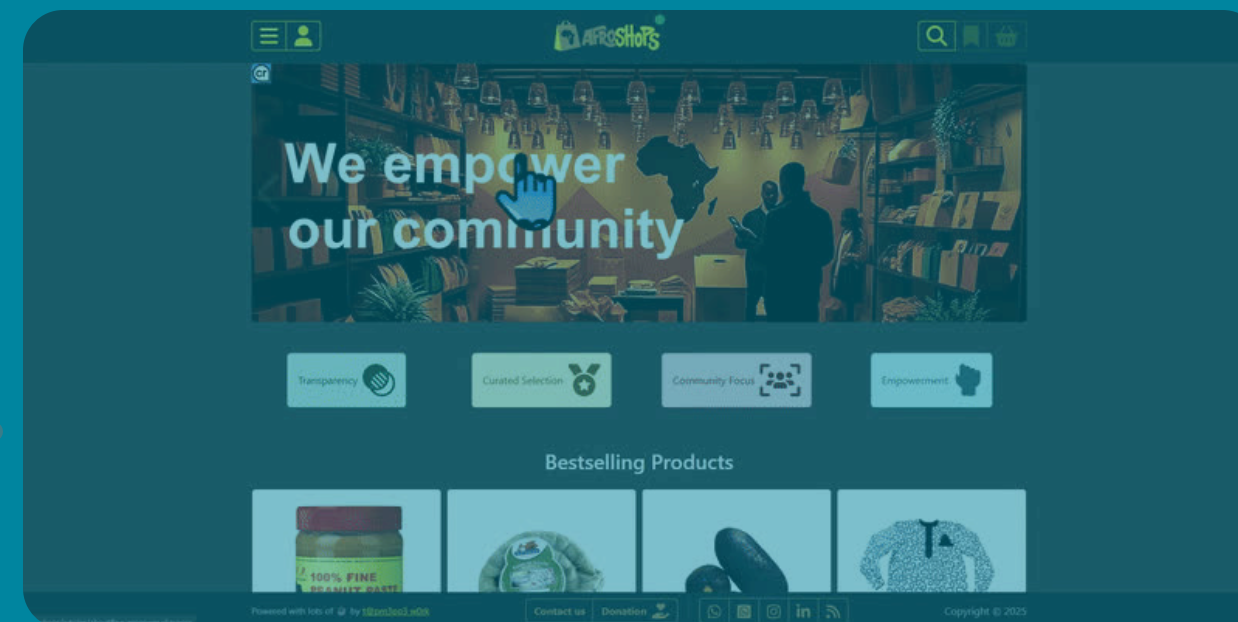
AfroShops

We empower our community

Transparency

Curated Selection

Community Focus

Empowerment

Bestselling Products

100% FINE PEANUT PASTE

Powered with lots of by t@m3o3 w0lt

Contact us

Donation

Copyright © 2025